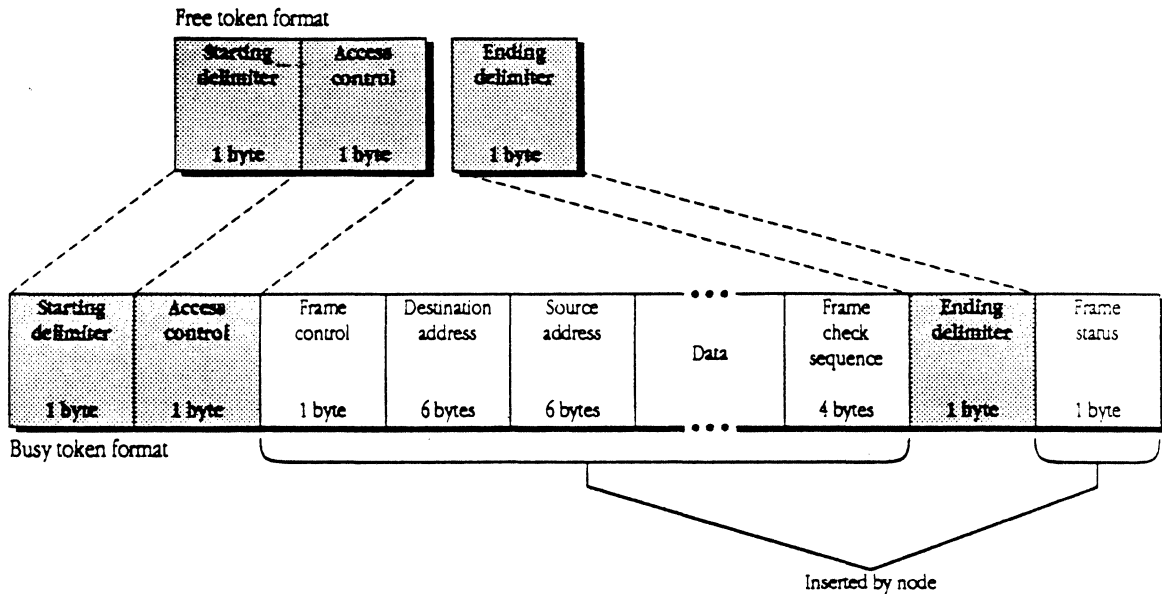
Free token format

| Starting delimiter 1 byte | Access control 1 byte |
|---|---|

| Ending delimiter 1 byte |
|---|

| Starting delimiter | Access control | Frame control | Destination address | Source address | Data | Frame check sequence | Ending delimiter | Frame status |
|---|---|---|---|---|---|---|---|---|
| 1 byte | 1 byte | 1 byte | 6 bytes | 6 bytes | | 4 bytes | 1 byte | 1 byte |

Busy token format

Inserted by node